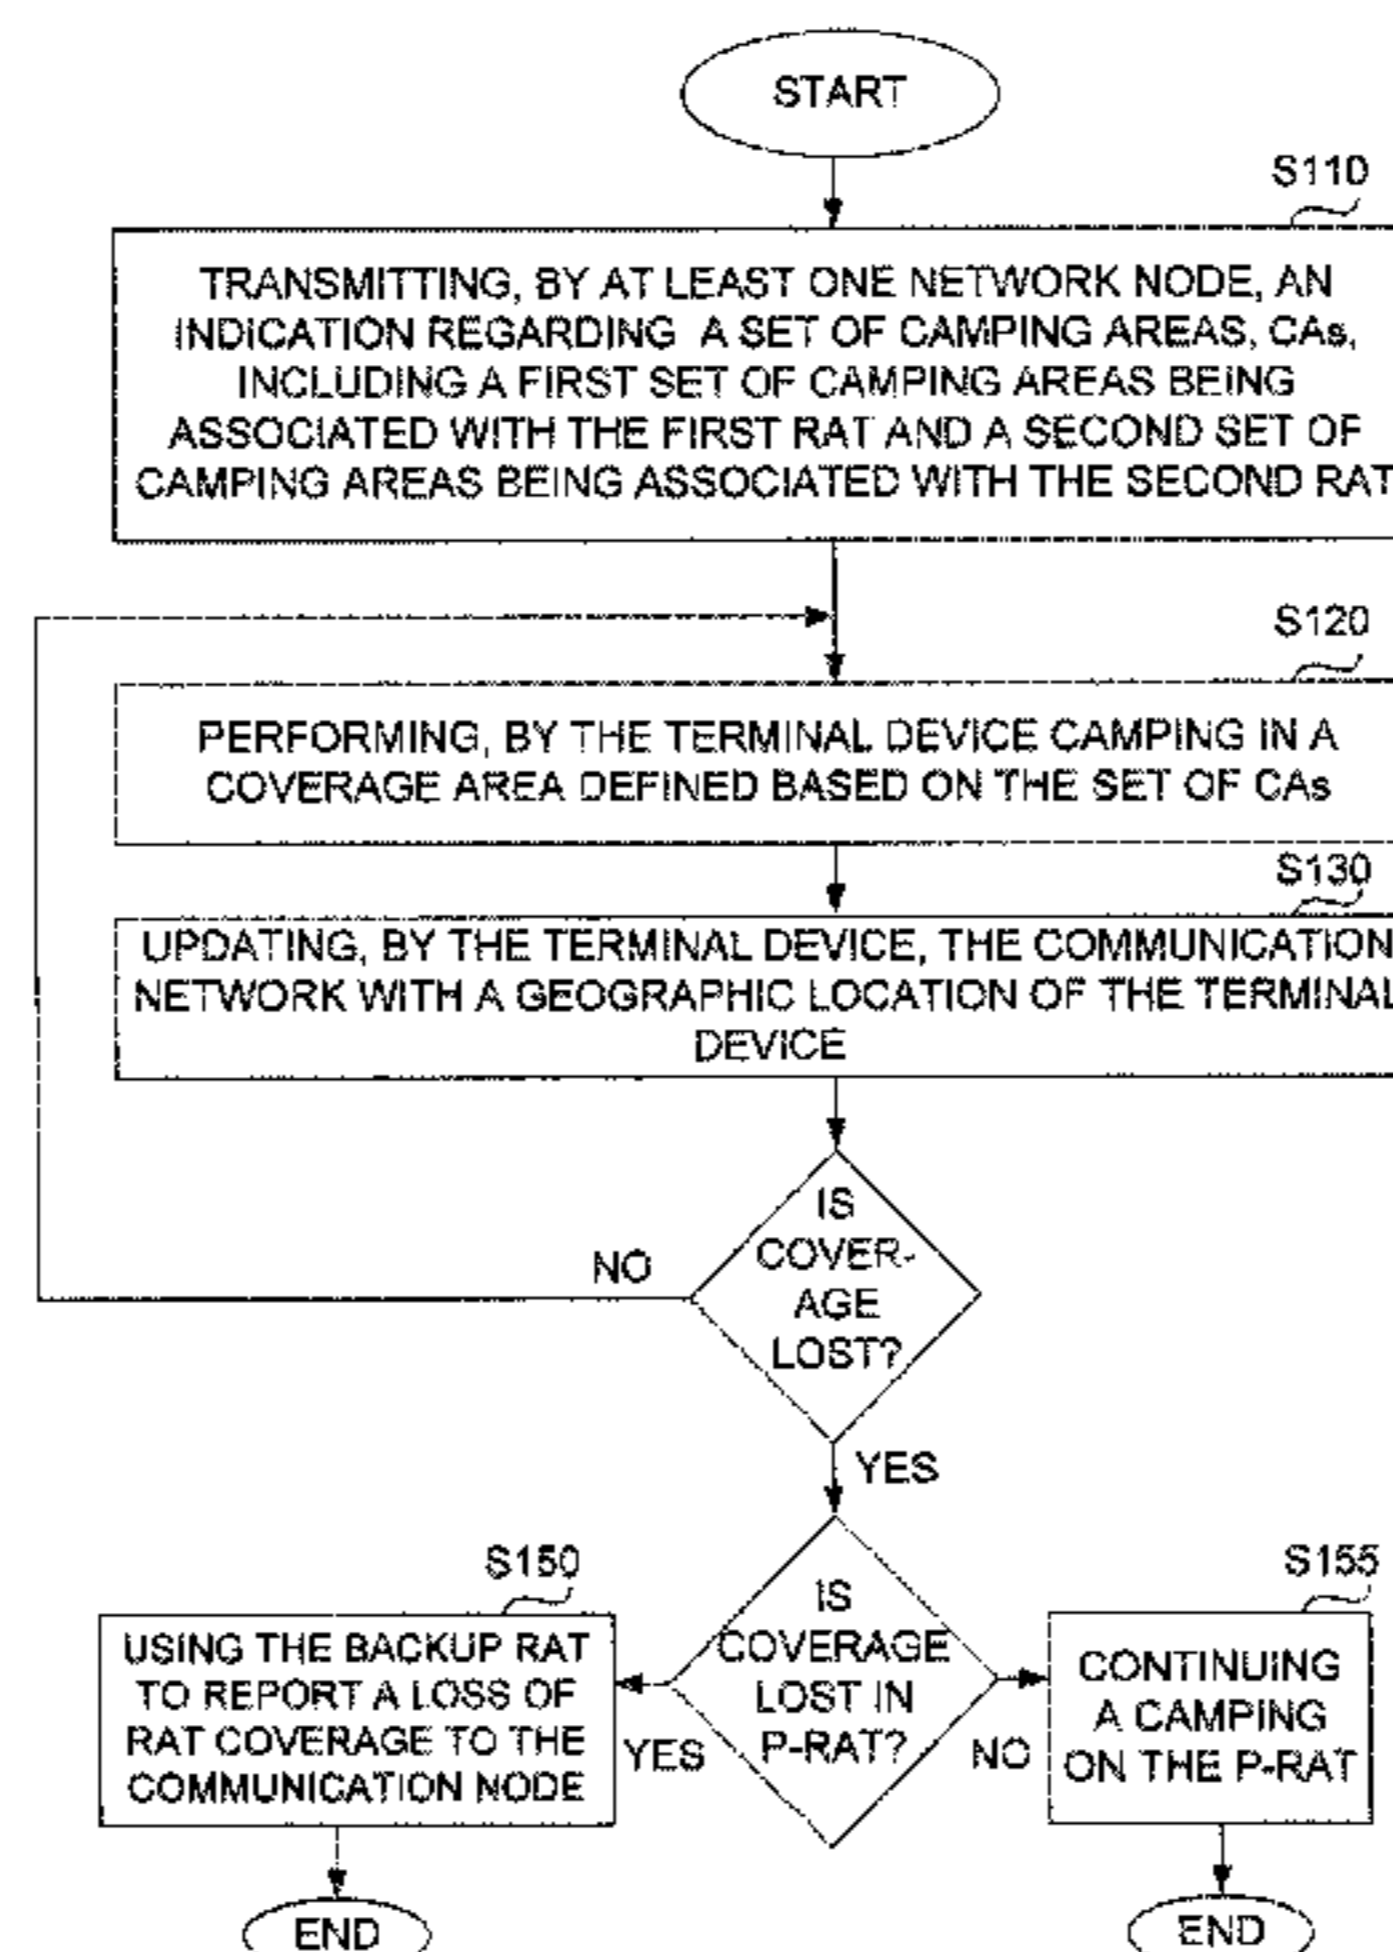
START

S110

TRANSMITTING, BY AT LEAST ONE NETWORK NODE, AN INDICATION REGARDING A SET OF CAMPING AREAS, CAs, INCLUDING A FIRST SET OF CAMPING AREAS BEING ASSOCIATED WITH THE FIRST RAT AND A SECOND SET OF CAMPING AREAS BEING ASSOCIATED WITH THE SECOND RAT

S120

PERFORMING, BY THE TERMINAL DEVICE CAMPING IN A COVERAGE AREA DEFINED BASED ON THE SET OF CAs

S130

UPDATING, BY THE TERMINAL DEVICE, THE COMMUNICATION NETWORK WITH A GEOGRAPHIC LOCATION OF THE TERMINAL DEVICE

IS COVERAGE LOST?

NO

YES

S150

USING THE BACKUP RAT TO REPORT A LOSS OF RAT COVERAGE TO THE COMMUNICATION NODE

YES

IS COVERAGE LOST IN P-RAT?

NO

S155

CONTINUING A CAMPING ON THE P-RAT

END

END